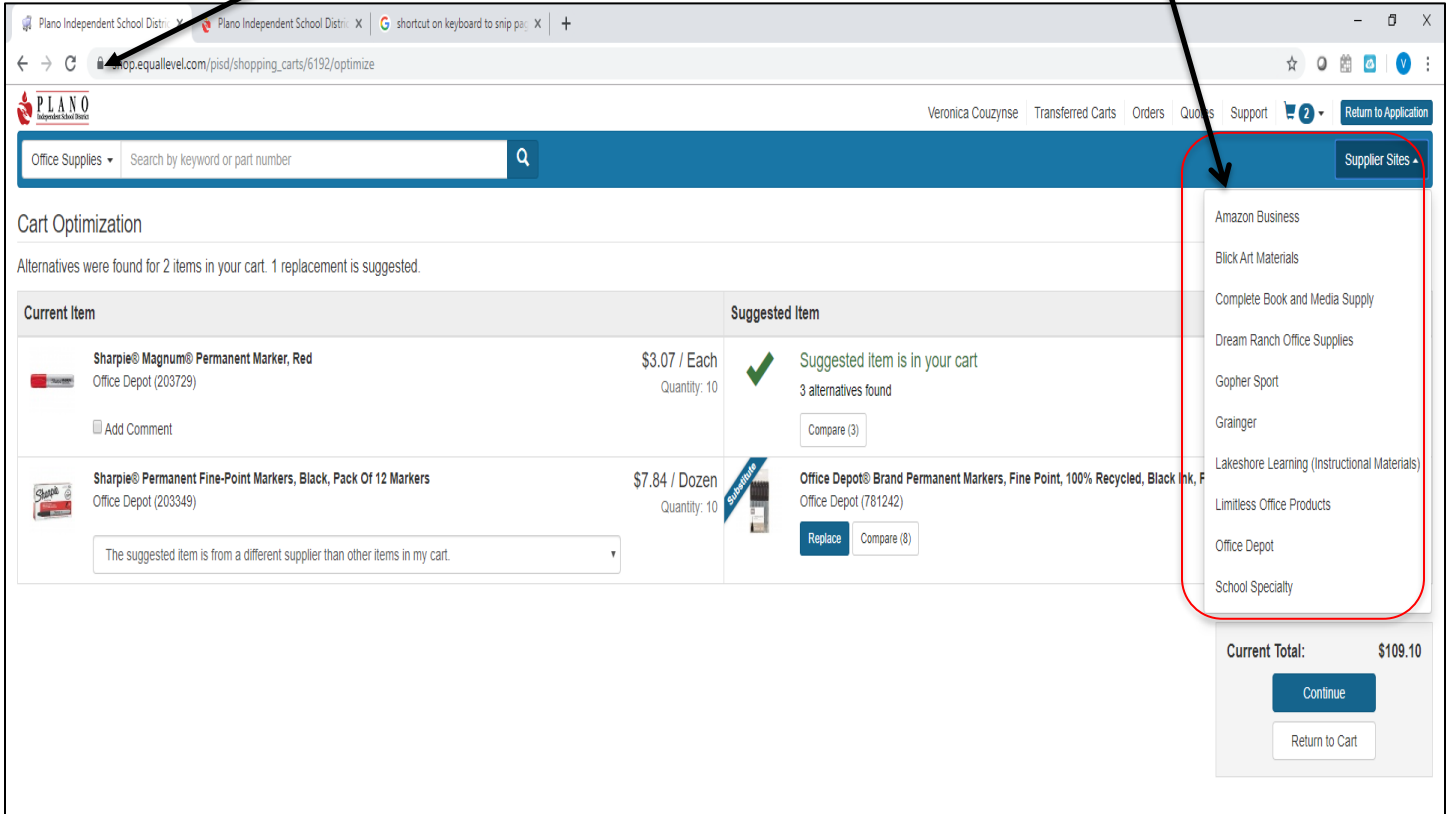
Plano Independent School Distri X | Plano Independent School Distri X | shortcut on keyboard to snip pag X | +

shop.equallevel.com/pisd/shopping_carts/6192/optimize

PLANO Independent School District

Veronica Couzynse | Transferred Carts | Orders | Quotes | Support | 2 | Return to Application

Office Supplies | Search by keyword or part number

Supplier Sites

Cart Optimization

Alternatives were found for 2 items in your cart. 1 replacement is suggested.

| Current Item | | Suggested Item |
|---|---|---|
| Sharpie® Magnum® Permanent Marker, Red<br>Office Depot (203729)<br>Add Comment | $3.07 / Each<br>Quantity: 10 | Suggested item is in your cart<br>3 alternatives found<br>Compare (3) |
| Sharpie® Permanent Fine-Point Markers, Black, Pack Of 12 Markers<br>Office Depot (203349)<br>The suggested item is from a different supplier than other items in my cart. | $7.84 / Dozen<br>Quantity: 10 | Substitute<br>Office Depot® Brand Permanent Markers, Fine Point, 100% Recycled, Black Ink, P<br>Office Depot (781242)<br>Replace Compare (8) |

Amazon Business
Blick Art Materials
Complete Book and Media Supply
Dream Ranch Office Supplies
Gopher Sport
Grainger
Lakeshore Learning (Instructional Materials)
Limitless Office Products
Office Depot
School Specialty

Current Total: $109.10

Continue

Return to Cart